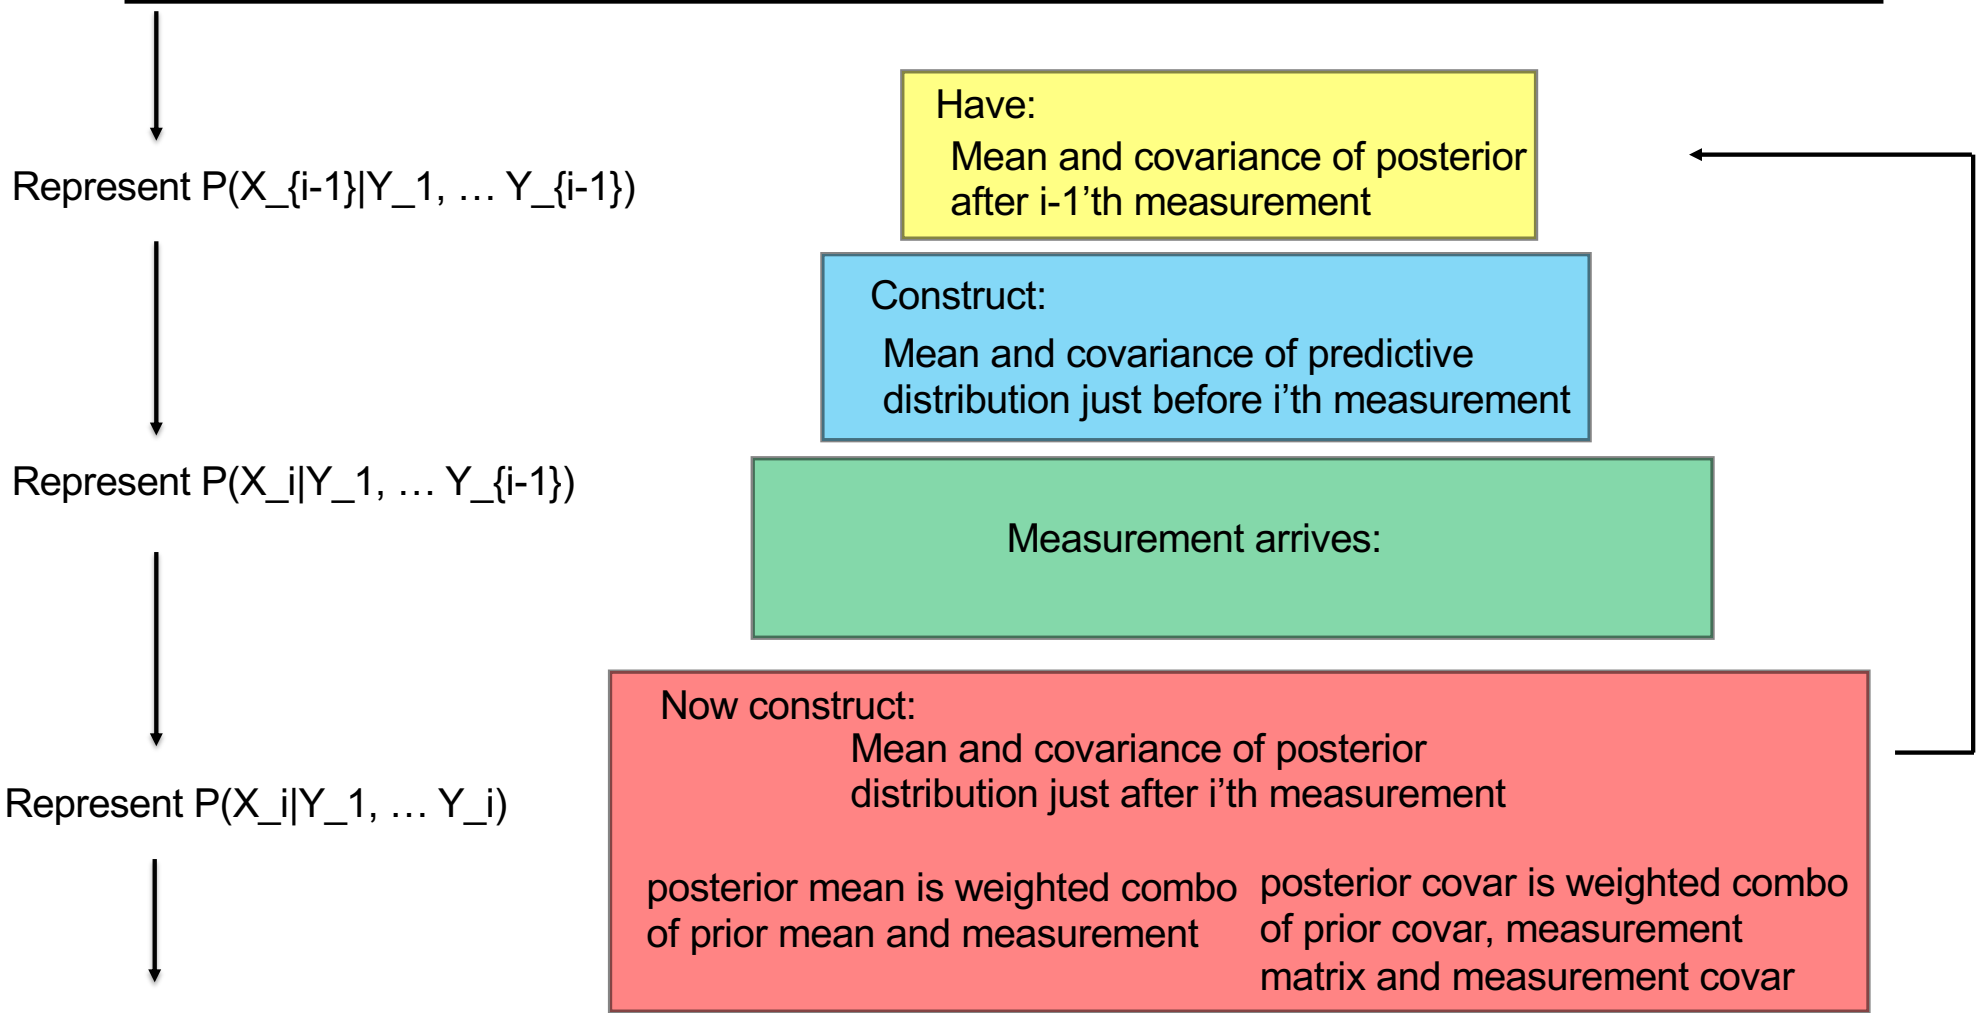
Represent P(X_{i-1}|Y_1, … Y_{i-1})

Have:
Mean and covariance of posterior after i-1'th measurement

Construct:
Mean and covariance of predictive distribution just before i'th measurement

Represent P(X_i|Y_1, … Y_{i-1})

Measurement arrives:

Represent P(X_i|Y_1, … Y_i)

Now construct:
Mean and covariance of posterior distribution just after i'th measurement

posterior mean is weighted combo of prior mean and measurement

posterior covar is weighted combo of prior covar, measurement matrix and measurement covar